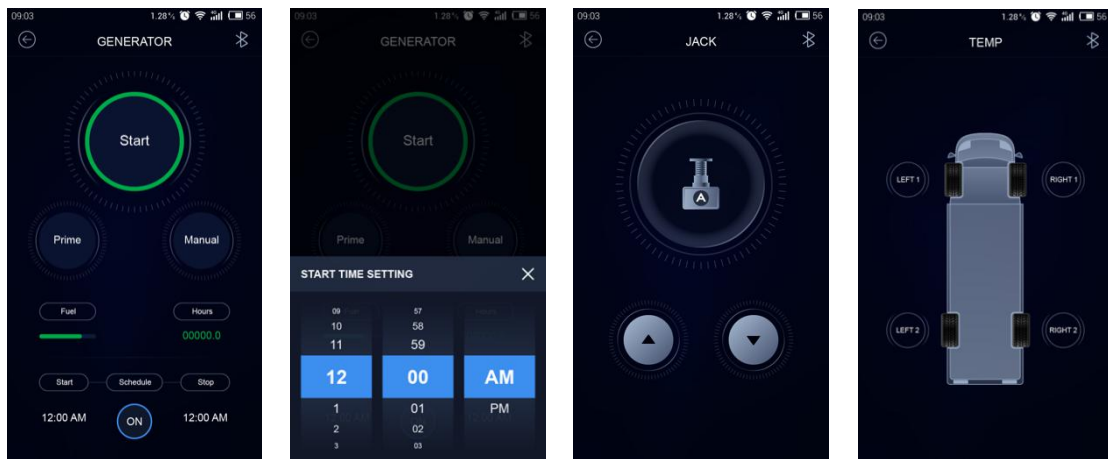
09:03 1.28% 56

GENERATOR

Start

Prime

Manual

Fuel

Hours

00000.0

Start

Schedule

Stop

12:00 AM

ON

12:00 AM

09:03 1.28% 56

GENERATOR

Start

Prime

Manual

START TIME SETTING

09
10
11
12
1
2
3

57
58
59
00
01
02
03

AM
PM

09:03 1.28% 56

JACK

A

09:03 1.28% 56

TEMP

LEFT 1

RIGHT 1

LEFT 2

RIGHT 2